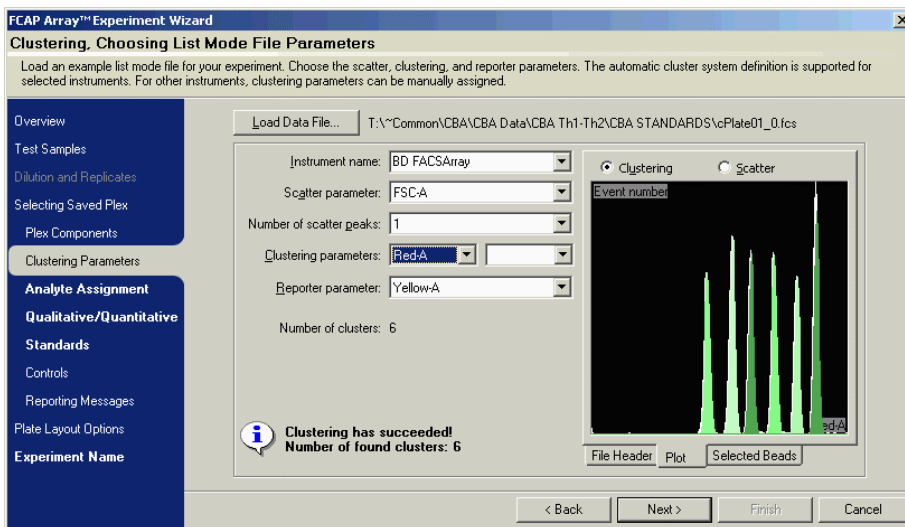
FCAP Array™ Experiment Wizard

Clustering, Choosing List Mode File Parameters

Load an example list mode file for your experiment. Choose the scatter, clustering, and reporter parameters. The automatic cluster system definition is supported for selected instruments. For other instruments, clustering parameters can be manually assigned.

Overview
Test Samples
Dilution and Replicates
Selecting Saved Plex
Plex Components
Clustering Parameters
Analyte Assignment
Qualitative/Quantitative
Standards
Controls
Reporting Messages
Plate Layout Options
Experiment Name

Load Data File...
T:\~Common\CBA\CBA Data\CBA Th1-Th2\CBA STANDARDS\cPlate01_0.fcs

Instrument name: BD FACSArray
Scatter parameter: FSC-A
Number of scatter peaks: 1
Clustering parameters: Red-A
Reporter parameter: Yellow-A

Number of clusters: 6

Clustering has succeeded!
Number of found clusters: 6

Clustering
Scatter
Event number
ed-A

File Header
Plot
Selected Beads

< Back
Next >
Finish
Cancel